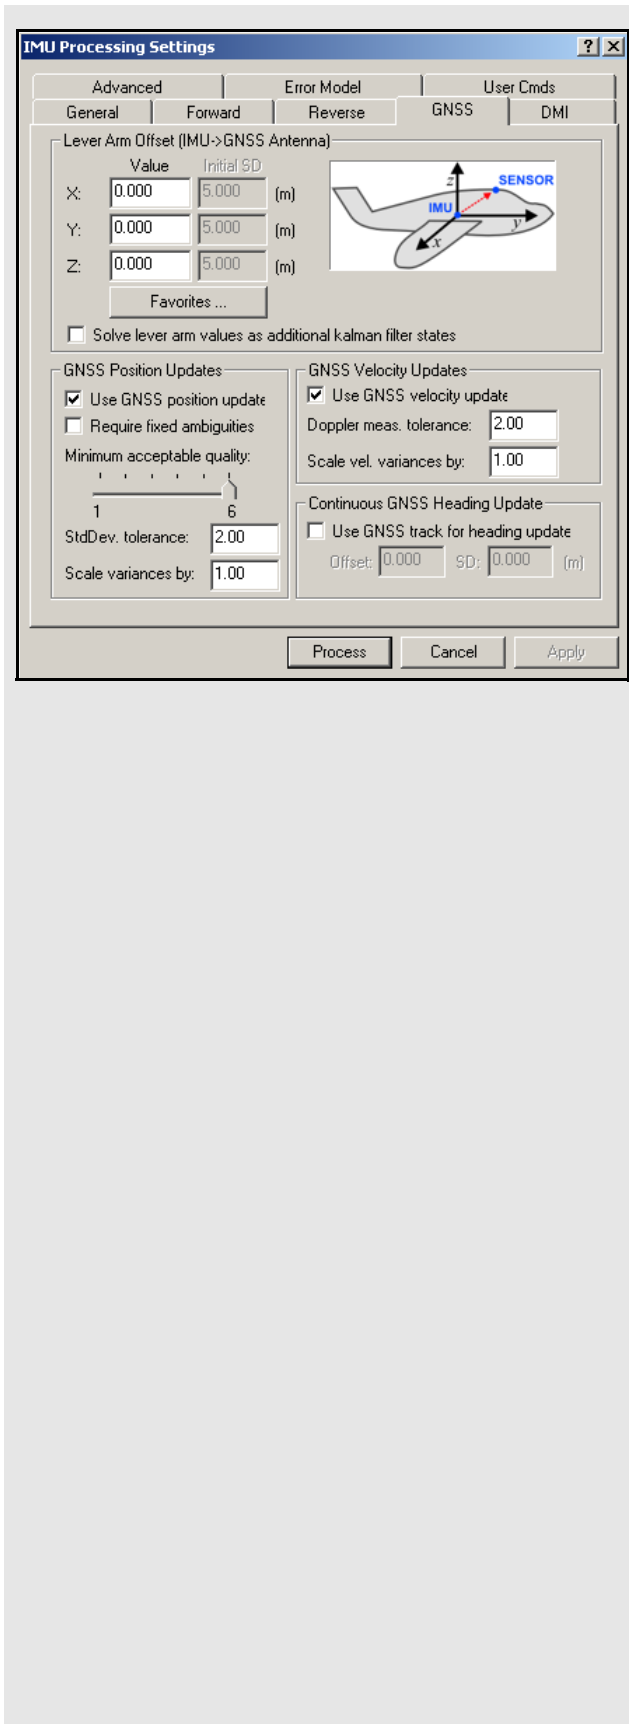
IMU Processing Settings

? ×

Advanced | Error Model | User Cmds

General | Forward | Reverse | GNSS | DMI

Lever Arm Offset (IMU->GNSS Antenna)

Value Initial SD

X: 0.000 5.000 (m)

Y: 0.000 5.000 (m)

Z: 0.000 5.000 (m)

z SENSOR IMU y x

Favorites ...

Solve lever arm values as additional kalman filter states

GNSS Position Updates

Use GNSS position update

Require fixed ambiguities

Minimum acceptable quality:

1 6

StdDev. tolerance: 2.00

Scale variances by: 1.00

GNSS Velocity Updates

Use GNSS velocity update

Doppler meas. tolerance: 2.00

Scale vel. variances by: 1.00

Continuous GNSS Heading Update

Use GNSS track for heading update

Offset: 0.000 SD: 0.000 (m)

Process Cancel Apply